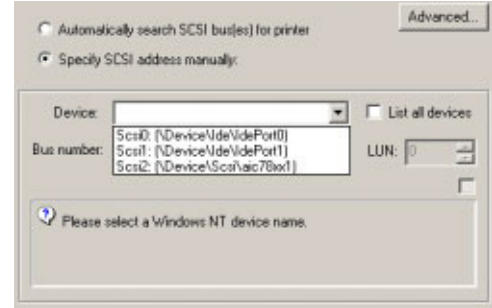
Advanced...

Automatically search SCSI bus(es) for printer

Specify SCSI address manually:

Device:

List all devices

Bus number:

Scsi0: (\Device\IdeIdePort0)
Scsi1: (\Device\IdeIdePort1)
Scsi2: (\Device\Scsi\aic78xx1)

LUN: 0

Please select a Windows NT device name.